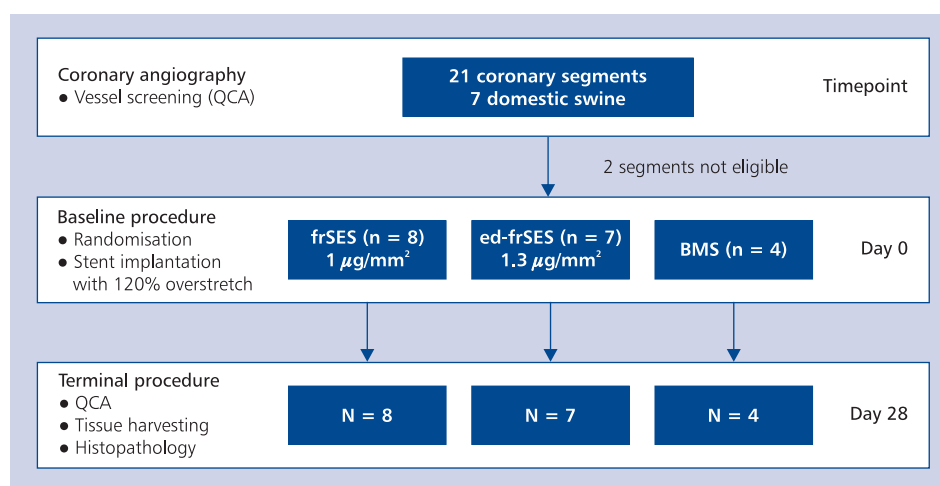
Coronary angiography
● Vessel screening (QCA)

21 coronary segments
7 domestic swine

Timepoint

2 segments not eligible

Baseline procedure
● Randomisation
● Stent implantation with 120% overstretch

frSES (n = 8)
1 $\mu$g/mm$^2$

ed-frSES (n = 7)
1.3 $\mu$g/mm$^2$

BMS (n = 4)

Day 0

Terminal procedure
● QCA
● Tissue harvesting
● Histopathology

N = 8

N = 7

N = 4

Day 28